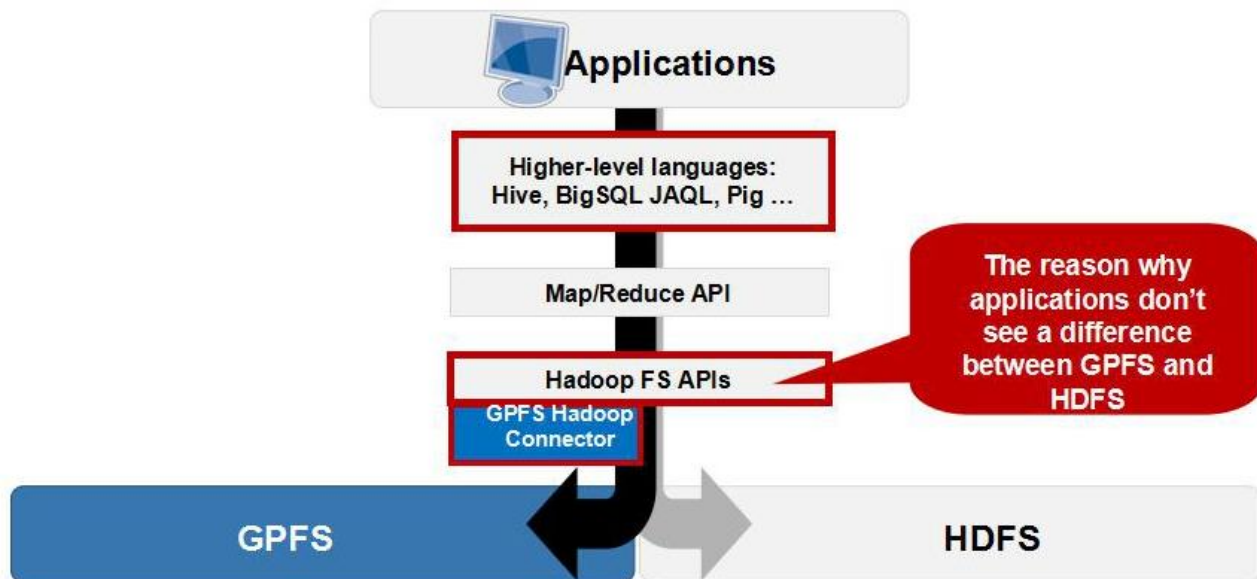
Applications

Higher-level languages: Hive, BigSQL JAQL, Pig ...

Map/Reduce API

Hadoop FS APIs

GPFS Hadoop Connector

The reason why applications don't see a difference between GPFS and HDFS

GPFS

HDFS